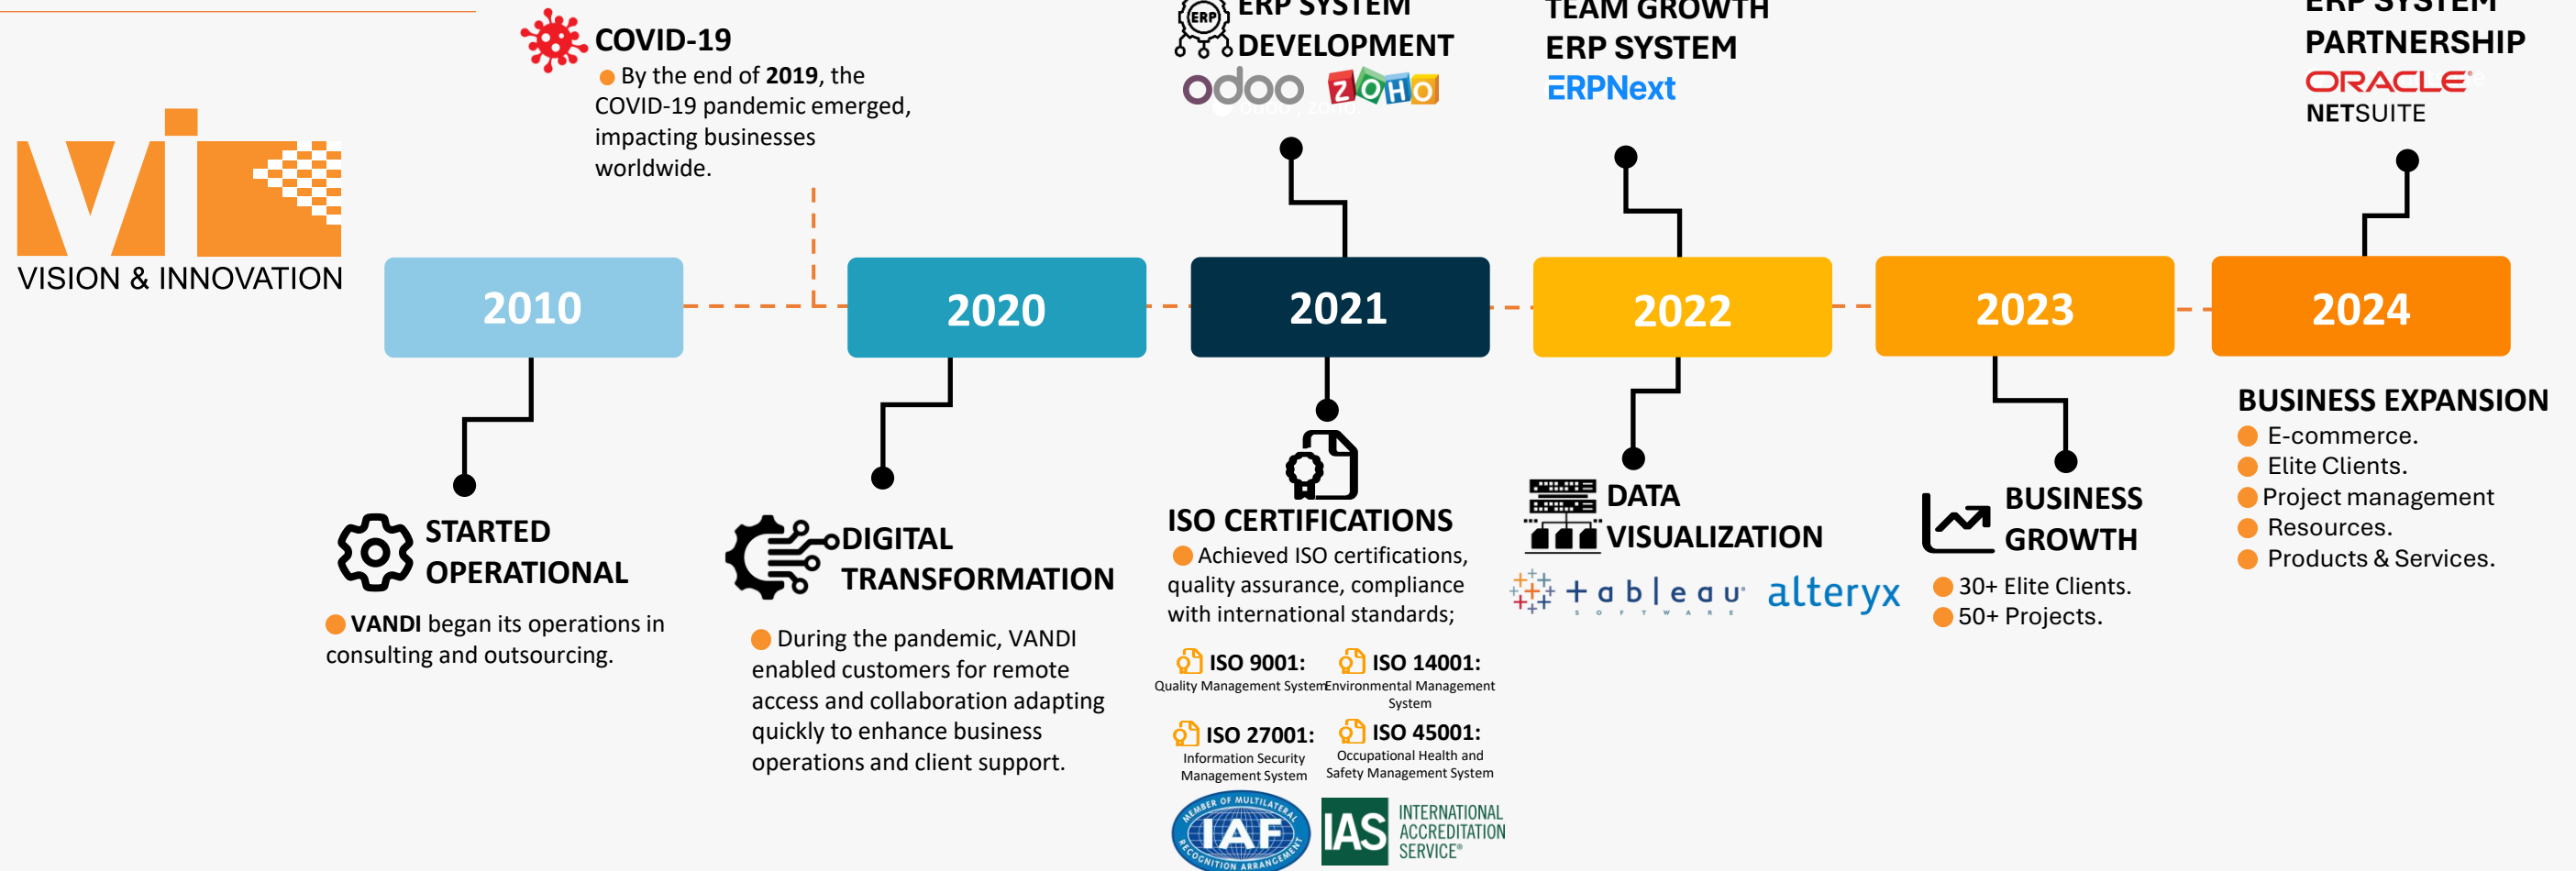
VISION & INNOVATION

COVID-19
By the end of **2019**, the COVID-19 pandemic emerged, impacting businesses worldwide.

ERP SYSTEM DEVELOPMENT
odoo ZOHO

TEAM GROWTH ERP SYSTEM
ERPNext

ERP SYSTEM PARTNERSHIP
ORACLE NETSUITE

2010

2020

2021

2022

2023

2024

STARTED OPERATIONAL
**VANDI** began its operations in consulting and outsourcing.

DIGITAL TRANSFORMATION
During the pandemic, VANDI enabled customers for remote access and collaboration adapting quickly to enhance business operations and client support.

ISO CERTIFICATIONS
Achieved ISO certifications, quality assurance, compliance with international standards;

ISO 9001:
Quality Management System

ISO 14001:
Environmental Management System

ISO 27001:
Information Security Management System

ISO 45001:
Occupational Health and Safety Management System

IAF
MEMBER OF MULTILATERAL RECOGNITION ARRANGEMENT

IAS INTERNATIONAL ACCREDITATION SERVICE®

DATA VISUALIZATION
+ a b | e a u SOFTWARE alteryx

BUSINESS GROWTH
30+ Elite Clients.
50+ Projects.

BUSINESS EXPANSION
E-commerce.
Elite Clients.
Project management
Resources.
Products & Services.